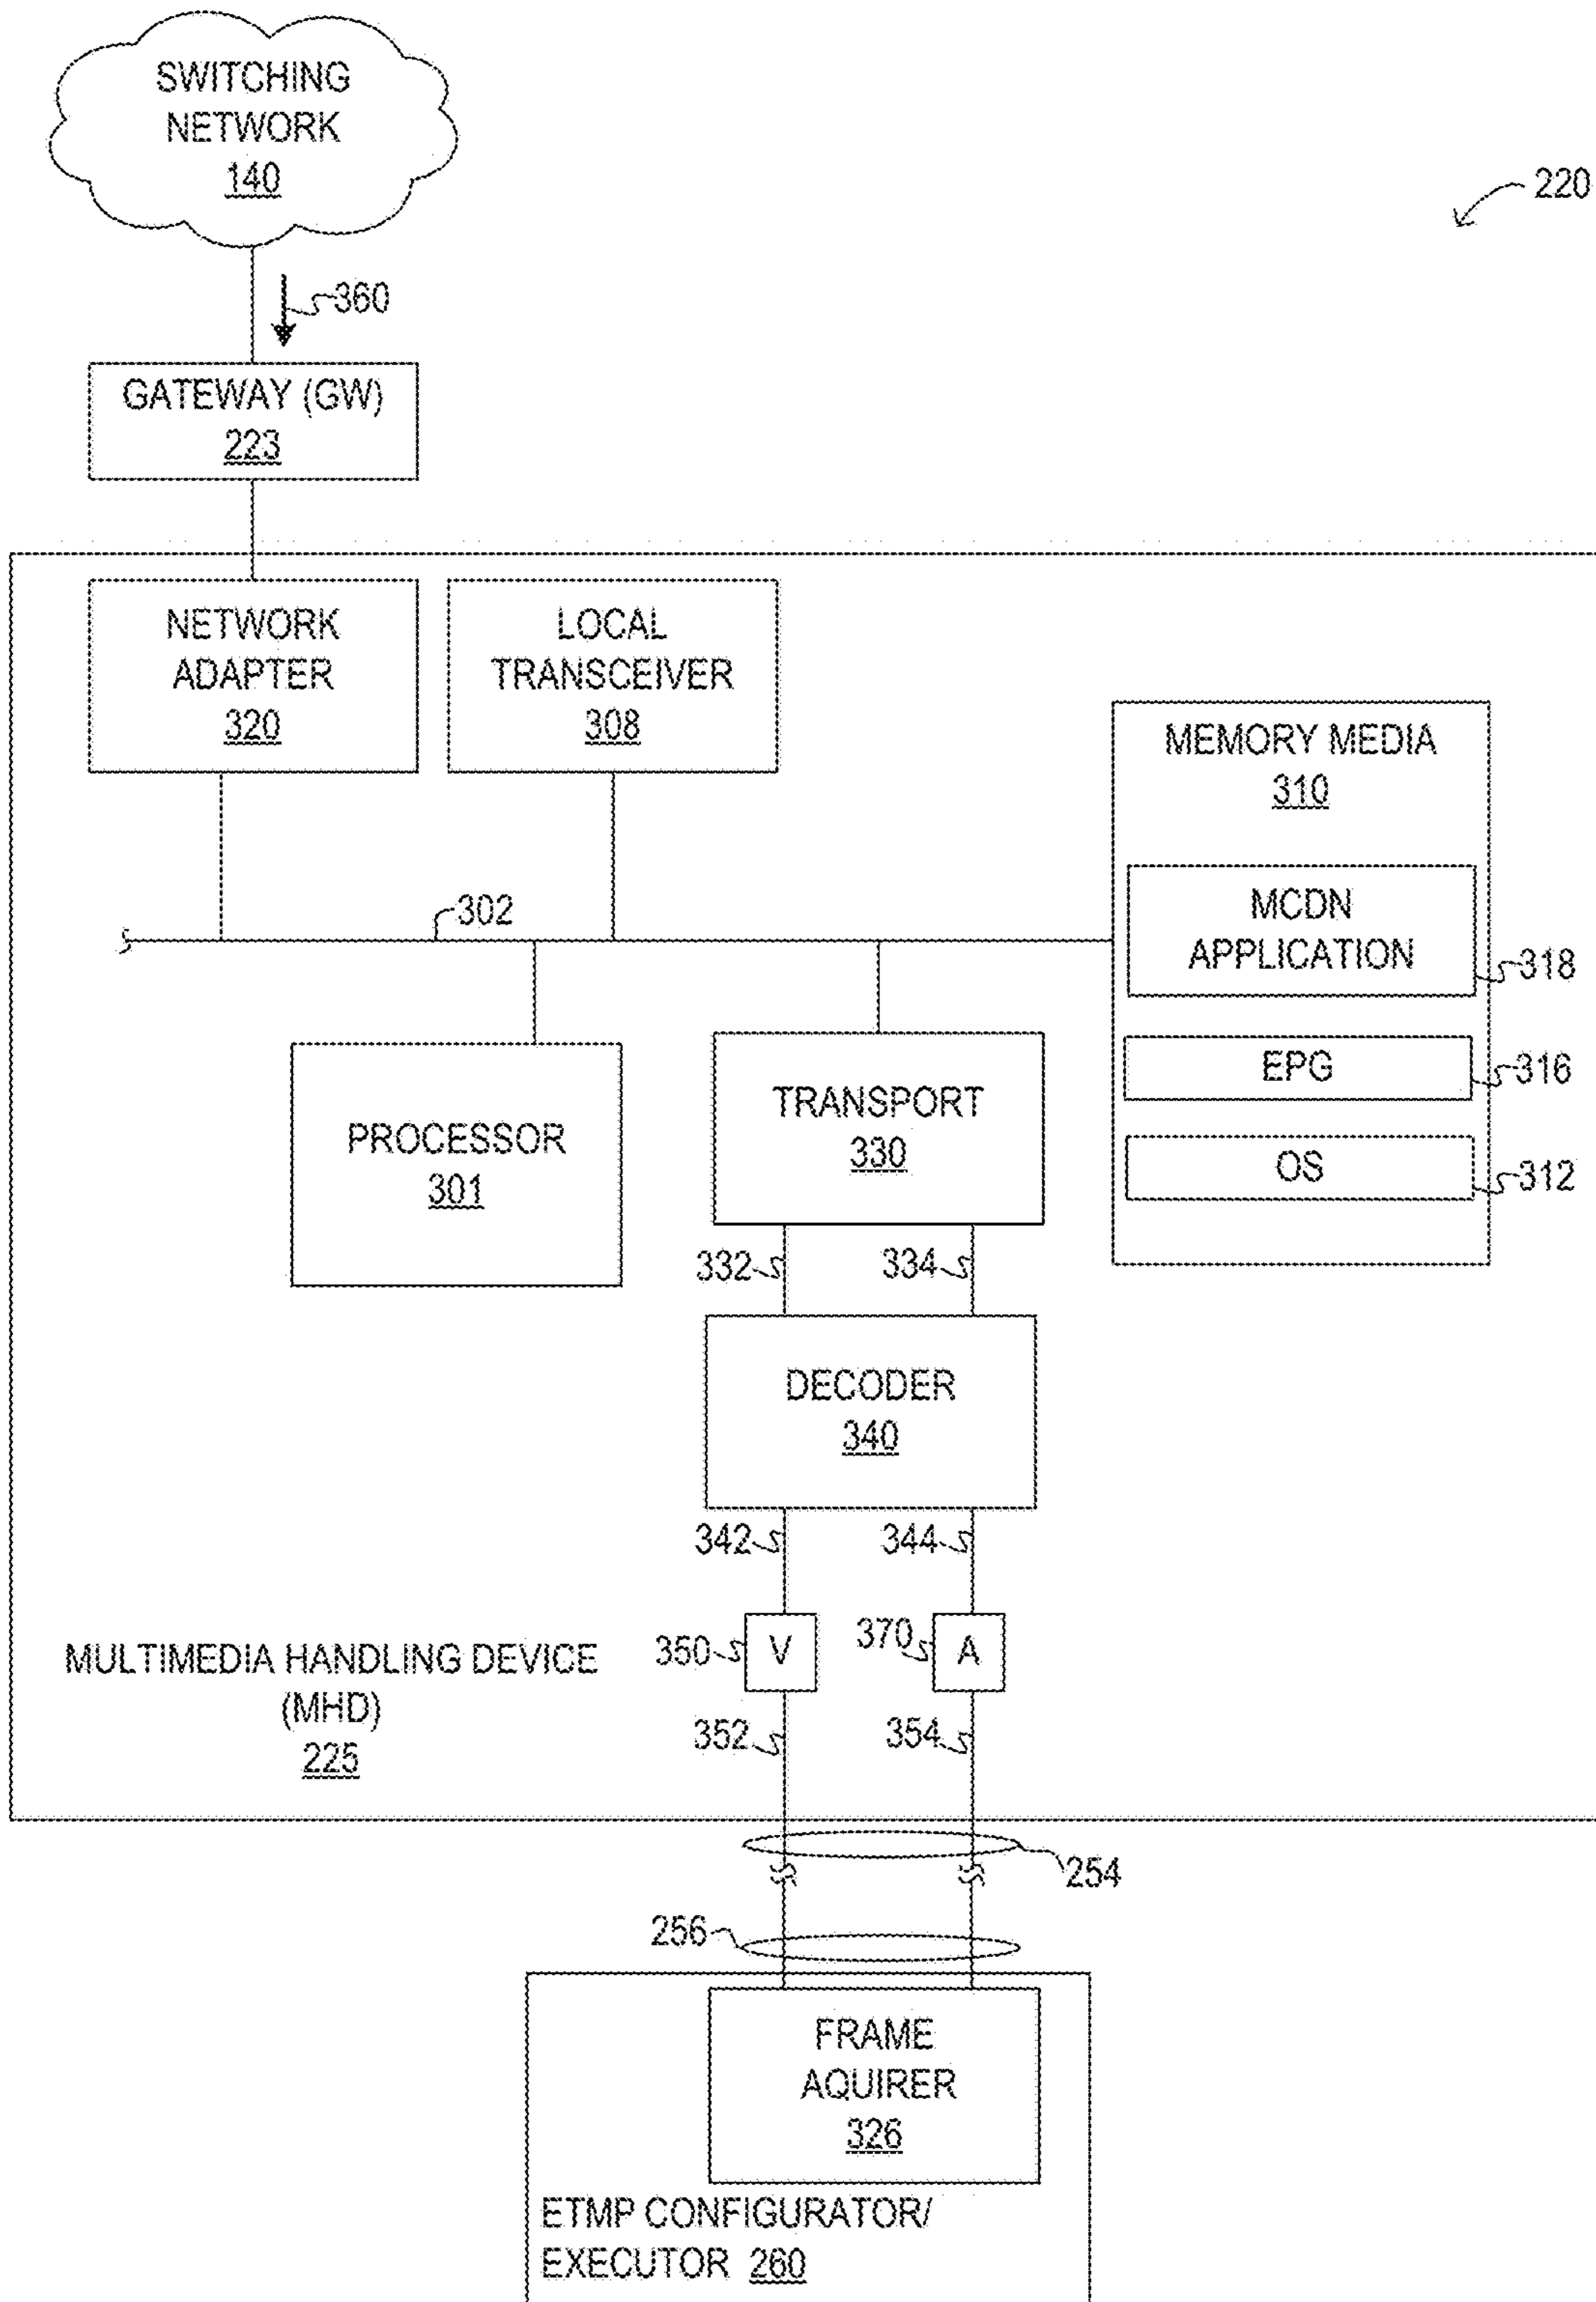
SWITCHING NETWORK 140

220

360

GATEWAY (GW) 223

NETWORK ADAPTER 320

LOCAL TRANSCEIVER 308

MEMORY MEDIA 310

302

MCDN APPLICATION

318

EPG

316

OS

312

PROCESSOR 301

TRANSPORT 330

332

334

DECODER 340

342

344

MULTIMEDIA HANDLING DEVICE (MHD) 225

350

V

370

A

352

354

254

256

FRAME AQUIRER 326

ETMP CONFIGURATOR/ EXECUTOR 260